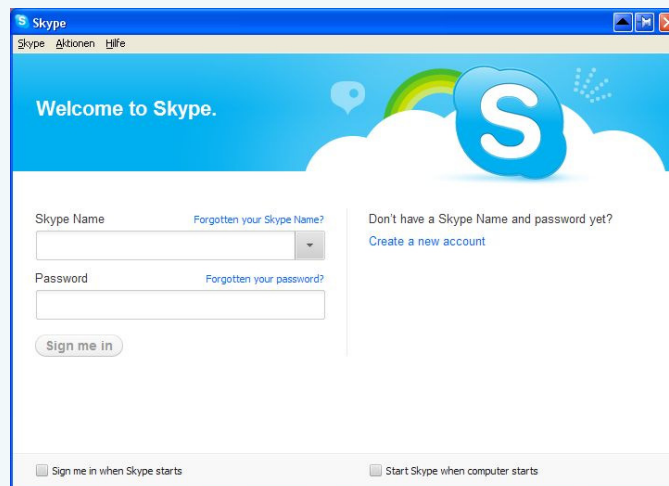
Skype

Skype Aktionen Hilfe

Welcome to Skype.

Skype Name

Forgotten your Skype Name?

Password

Forgotten your password?

Sign me in

Don't have a Skype Name and password yet?

Create a new account

Sign me in when Skype starts

Start Skype when computer starts